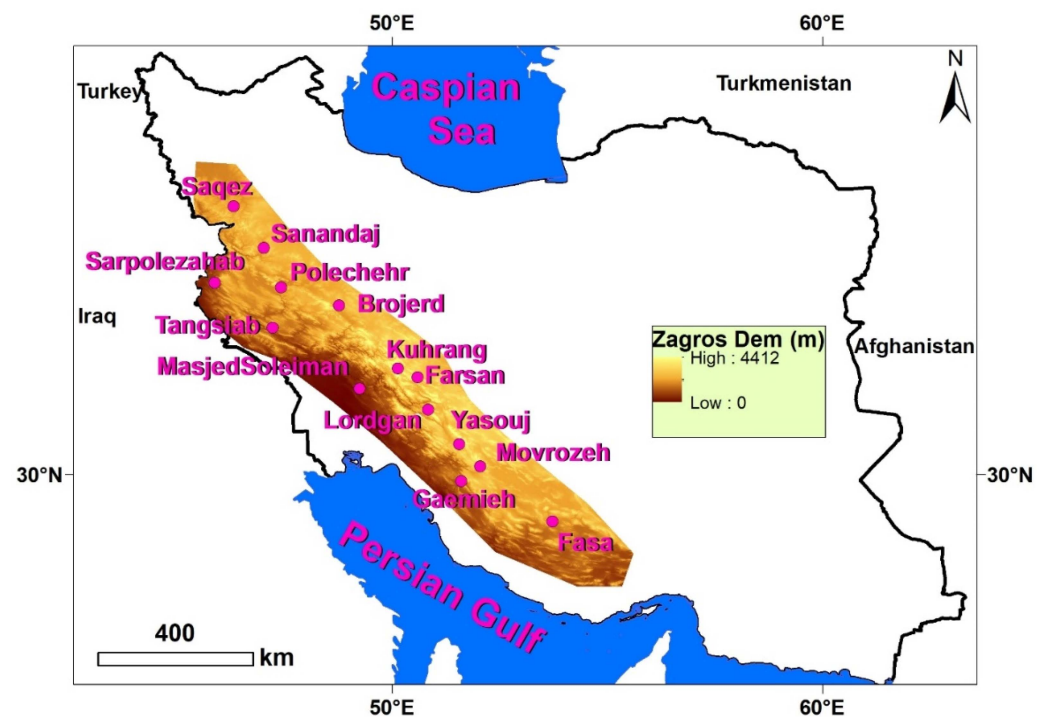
50°E

60°E

Turkey

Caspian Sea

Turkmenistan

N

Saqez

Sanandaj

Sarpolezahab

Polechehr

Brojerd

Iraq

Tangsiab

Zagros Dem (m)

High : 4412

Low : 0

Afghanistan

Kuhrang

MasjedSoleiman

Farsan

Lordgan

Yasouj

Movrozeh

30°N

30°N

Gaemieh

Fasa

Persian Gulf

400

km

50°E

60°E